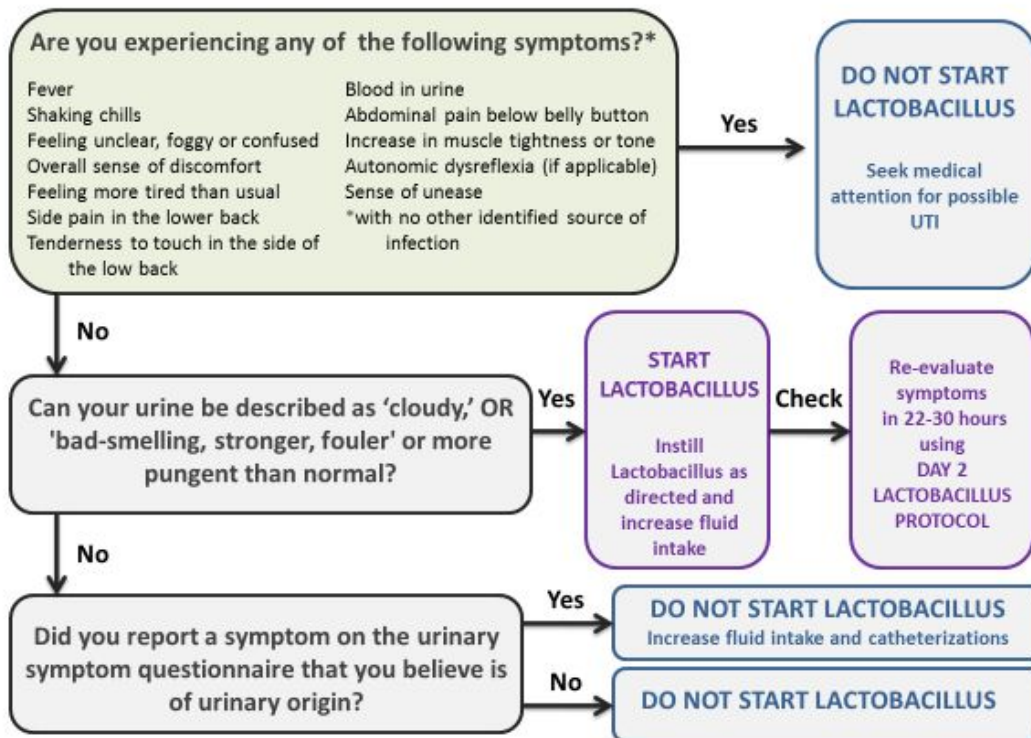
Are you experiencing any of the following symptoms?*

Fever
Shaking chills
Feeling unclear, foggy or confused
Overall sense of discomfort
Feeling more tired than usual
Side pain in the lower back
Tenderness to touch in the side of the low back

Blood in urine
Abdominal pain below belly button
Increase in muscle tightness or tone
Autonomic dysreflexia (if applicable)
Sense of unease
*with no other identified source of infection

Yes

DO NOT START LACTOBACILLUS

Seek medical attention for possible UTI

No

Can your urine be described as 'cloudy,' OR 'bad-smelling, stronger, fouler' or more pungent than normal?

Yes

START LACTOBACILLUS

Instill Lactobacillus as directed and increase fluid intake

Check

Re-evaluate symptoms in 22-30 hours using DAY 2 LACTOBACILLUS PROTOCOL

No

Did you report a symptom on the urinary symptom questionnaire that you believe is of urinary origin?

Yes

DO NOT START LACTOBACILLUS
Increase fluid intake and catheterizations

No

DO NOT START LACTOBACILLUS